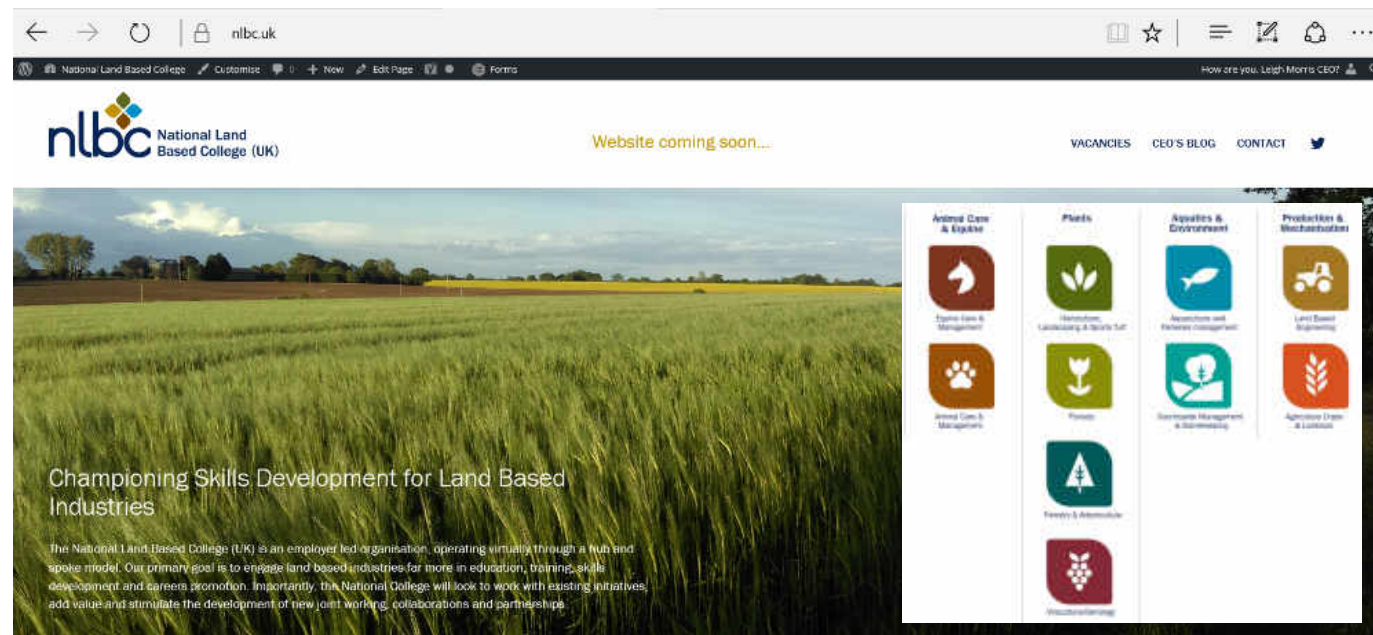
nlbc.uk

National Land Based College   Customise   0   New   Edit Page   Forms

How are you, Leigh Morris CEO?

nlbc National Land Based College (UK)

Website coming soon...

VACANCIES   CEO'S BLOG   CONTACT

Animal Care & Equine

Plants

Aquatics & Environment

Production & Mechanisation

Equine Care & Management

Horticulture, Landscaping & Sports Turf

Aquaculture and Fisheries management

Land Based Engineering

Animal Care & Management

Florists

Countryside Management & Gamekeeping

Agriculture Crops & Livestock

Forestry & Arboriculture

Viniculture/Oenology

Championing Skills Development for Land Based Industries

The National Land Based College (UK) is an employer led organisation, operating virtually through a hub and spoke model. Our primary goal is to engage land based industries far more in education, training, skills development and careers promotion. Importantly, the National College will look to work with existing initiatives, add value and stimulate the development of new joint working, collaborations and partnerships.